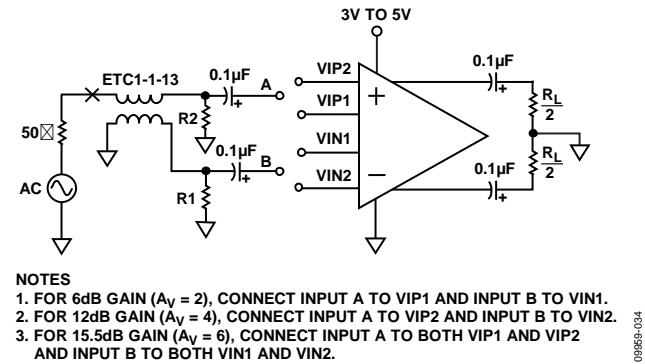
3V TO 5V

ETC1-1-13

0.1µF

A

VIP2

VIP1

VIN1

VIN2

0.1µF

B

+

−

0.1µF

0.1µF

$\frac{R_L}{2}$

$\frac{R_L}{2}$

50⊠

R2

R1

AC

NOTES
1. FOR 6dB GAIN ($A_V = 2$), CONNECT INPUT A TO VIP1 AND INPUT B TO VIN1.
2. FOR 12dB GAIN ($A_V = 4$), CONNECT INPUT A TO VIP2 AND INPUT B TO VIN2.
3. FOR 15.5dB GAIN ($A_V = 6$), CONNECT INPUT A TO BOTH VIP1 AND VIP2 AND INPUT B TO BOTH VIN1 AND VIN2.

09959-034